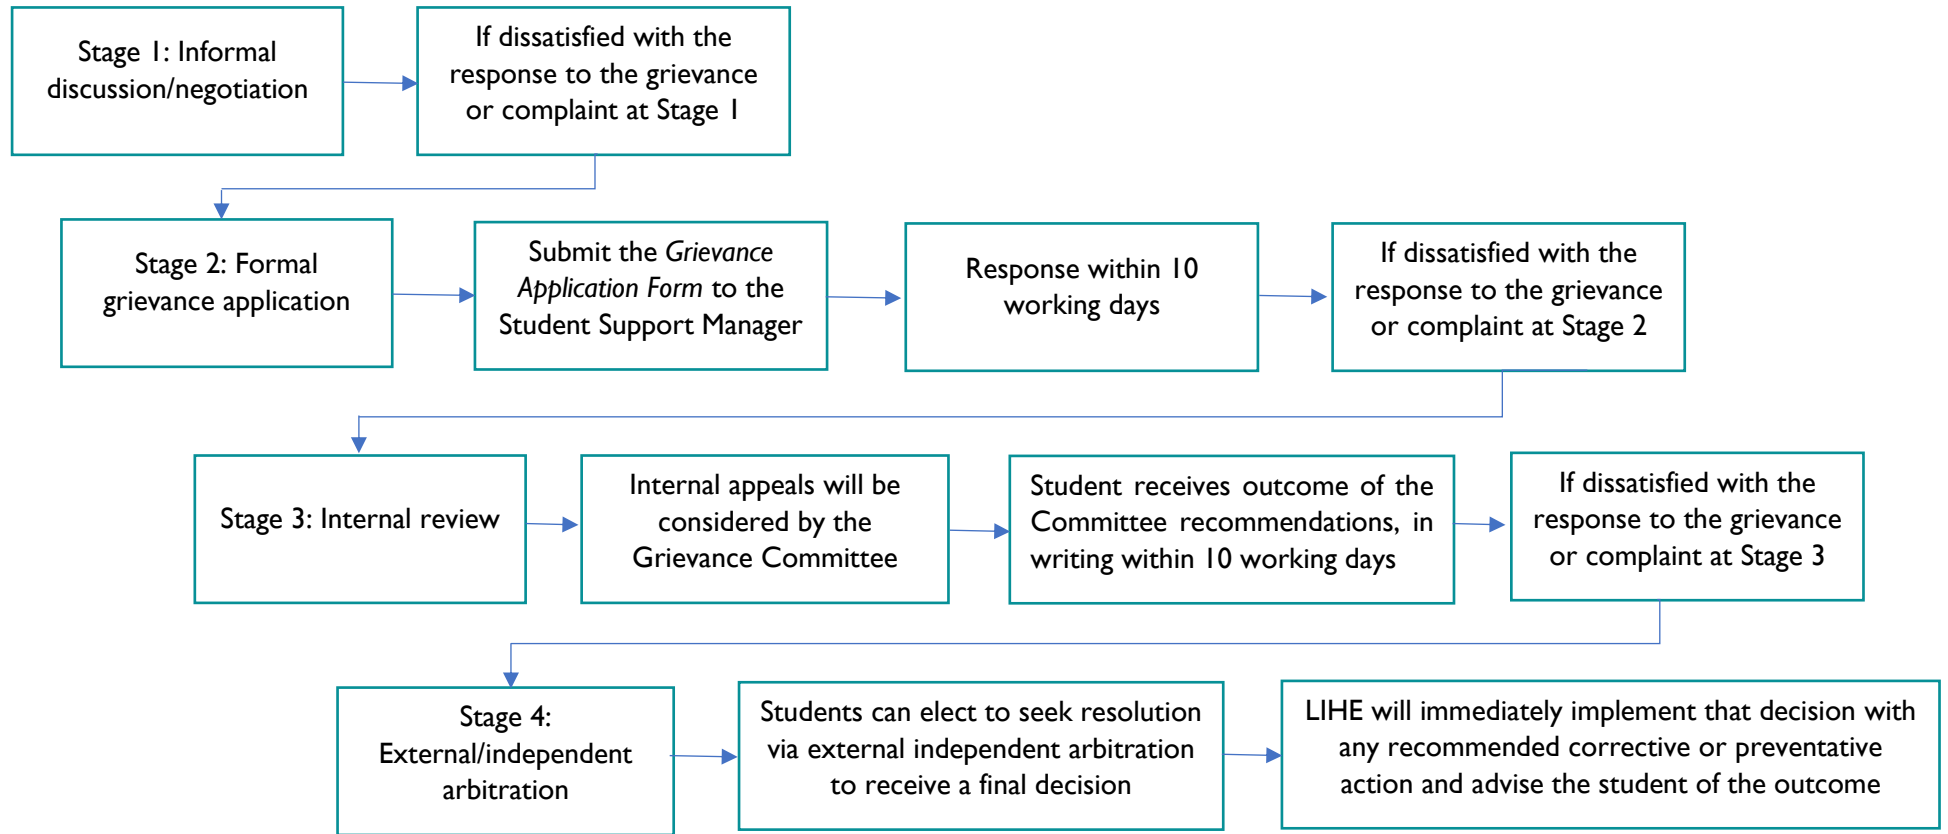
Stage 1: Informal discussion/negotiation

If dissatisfied with the response to the grievance or complaint at Stage 1

Stage 2: Formal grievance application

Submit the *Grievance Application Form* to the Student Support Manager

Response within 10 working days

If dissatisfied with the response to the grievance or complaint at Stage 2

Stage 3: Internal review

Internal appeals will be considered by the Grievance Committee

Student receives outcome of the Committee recommendations, in writing within 10 working days

If dissatisfied with the response to the grievance or complaint at Stage 3

Stage 4: External/independent arbitration

Students can elect to seek resolution via external independent arbitration to receive a final decision

LIHE will immediately implement that decision with any recommended corrective or preventative action and advise the student of the outcome